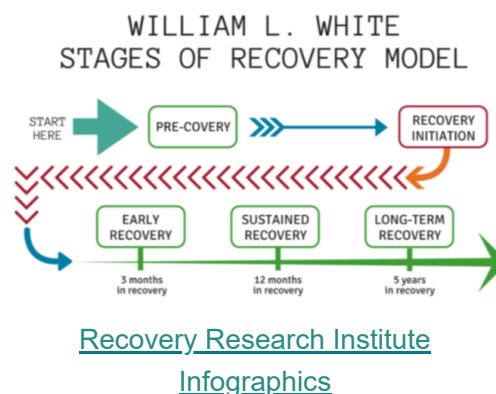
WILLIAM L. WHITE
STAGES OF RECOVERY MODEL

START HERE

PRE-COVERY

RECOVERY INITIATION

EARLY RECOVERY

SUSTAINED RECOVERY

LONG-TERM RECOVERY

3 months in recovery

12 months in recovery

5 years in recovery

Recovery Research Institute Infographics